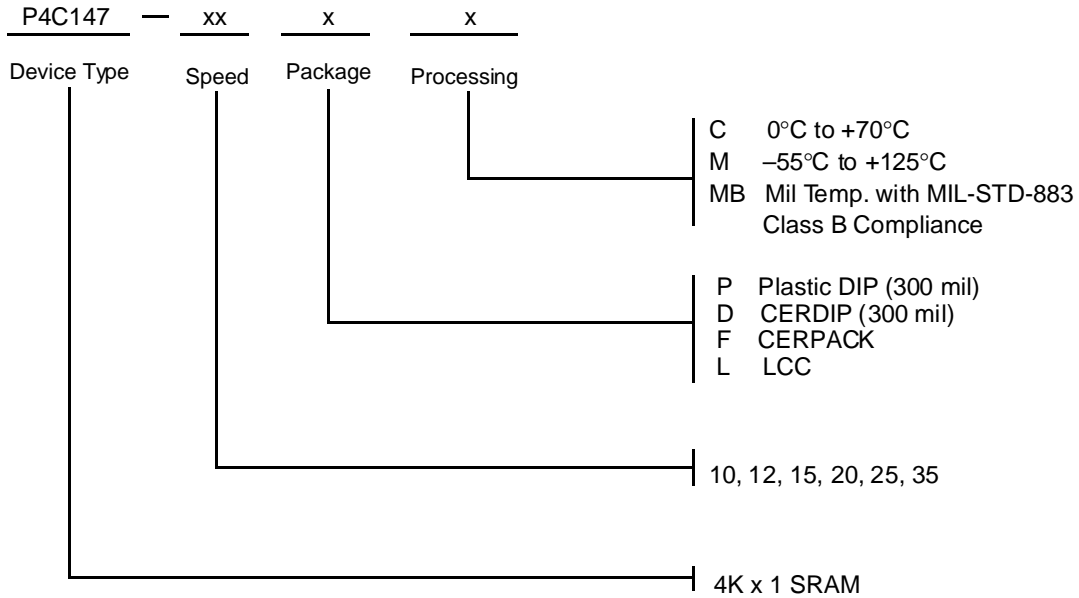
P4C147 — xx x x

Device Type Speed Package Processing

C 0°C to +70°C
M –55°C to +125°C
MB Mil Temp. with MIL-STD-883 Class B Compliance

P Plastic DIP (300 mil)
D CERDIP (300 mil)
F CERPACK
L LCC

10, 12, 15, 20, 25, 35

4K x 1 SRAM